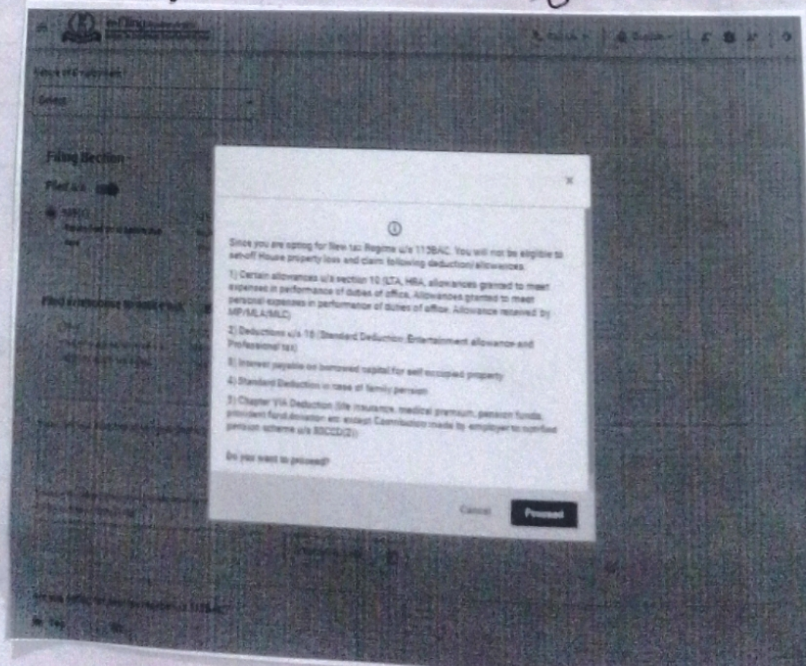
e-Filing

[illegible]

Filing Section

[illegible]

×

Since you are opting for New tax Regime u/s 115BAC, You will not be eligible to set-off House property loss and claim following deduction/allowances:

1) Certain allowances u/s section 10 (LTA, HRA, allowances granted to meet expenses in performance of duties of office, Allowances granted to meet personal expenses in performance of duties of office, Allowance received by MP/MLA/MLC)

2) Deductions u/s 16 (Standard Deduction, Entertainment allowance and Professional tax)

3) Interest payable on borrowed capital for self occupied property

4) Standard Deduction in case of family pension

5) Chapter VIA Deduction (life insurance, medical premium, pension funds, provident fund donation etc except Contribution made by employer to notified pension scheme u/s 80CCD(2))

Do you want to proceed?

Cancel

Proceed

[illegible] 115BAC

Yes No